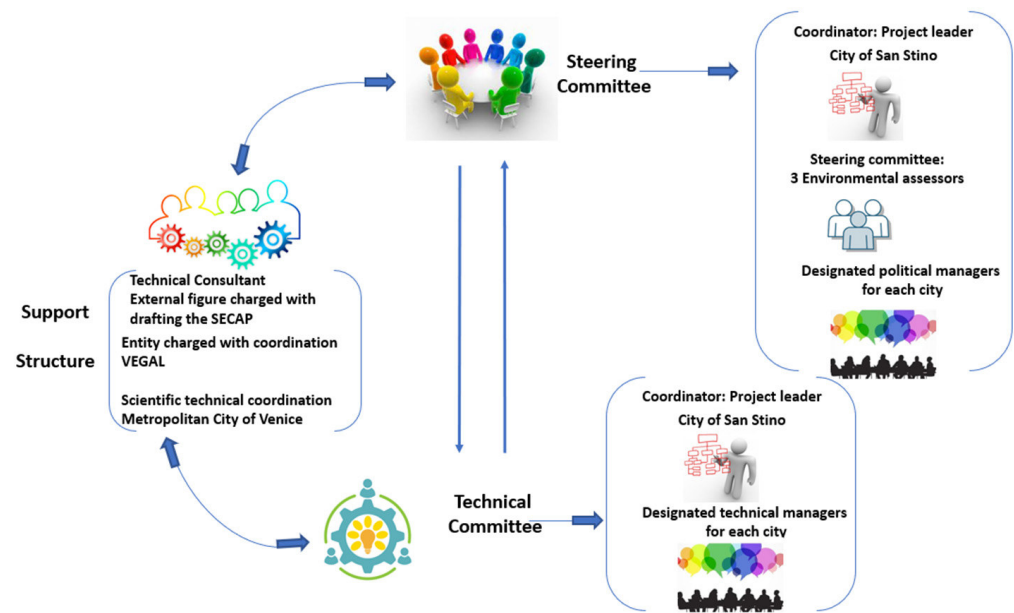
Steering Committee

Coordinator: Project leader
City of San Stino

Steering committee:
3 Environmental assessors

Designated political managers for each city

Support Structure

Technical Consultant
External figure charged with drafting the SECAP

Entity charged with coordination
VEGAL

Scientific technical coordination
Metropolitan City of Venice

Technical Committee

Coordinator: Project leader
City of San Stino

Designated technical managers for each city